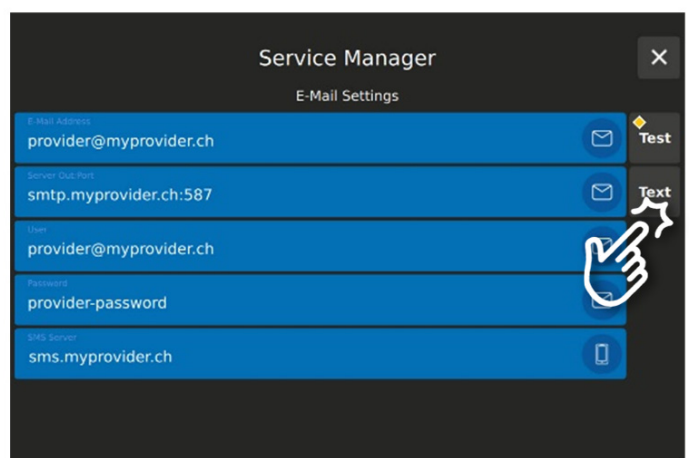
Service Manager

×

E-Mail Settings

E-Mail Address
provider@myprovider.ch

Test

Server Out Port
smtp.myprovider.ch:587

Text

User
provider@myprovider.ch

Password
provider-password

SMS Server
sms.myprovider.ch